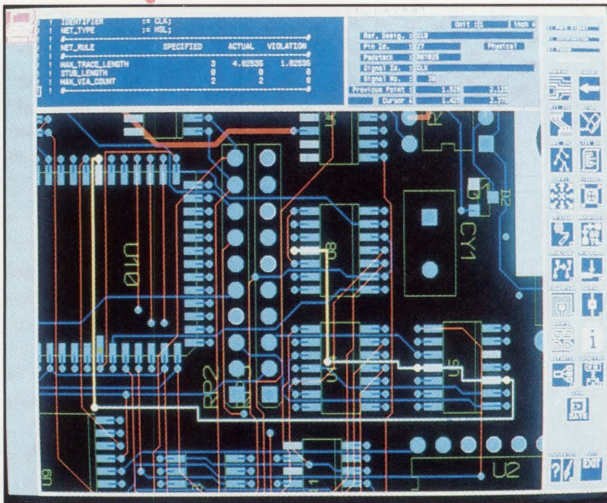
IDENTIFIER := CLK;
NET_TYPE := HSL;

NET_RULE SPECIFIED ACTUAL VIOLATION

MAX_TRACE_LENGTH 3 4.82535 1.82535
STUB_LENGTH 0 0 0
MAX_VIA_COUNT 2 2 0

Unit :1 inch

Ref. Desig. U10
Pin Id. 27
Padstack
Signal Id. CLK
Signal No. 36

Physical

Previous Point 1.525 2.125
Cursor 1.425 2.775

U10
RP2
U8
U4
U5
CY1
U2
U9
D2

i
?/
EXIT